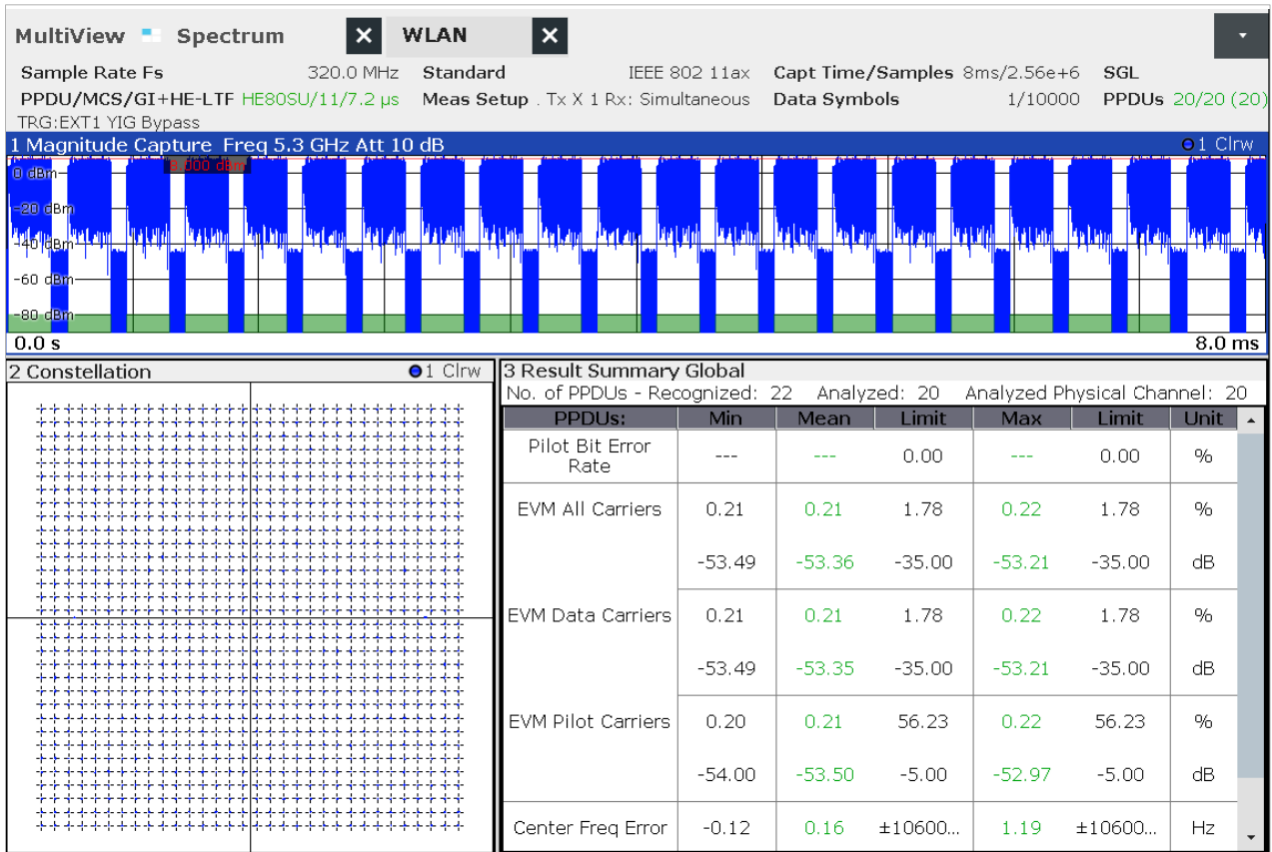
MultiView Spectrum WLAN

Sample Rate Fs 320.0 MHz Standard IEEE 802 11ax Capt Time/Samples 8ms/2.56e+6 SGL
PPDU/MCS/GI+HE-LTF HE80SU/11/7.2 μs Meas Setup . Tx X 1 Rx: Simultaneous Data Symbols 1/10000 PPDUs 20/20 (20)
TRG:EXT1 YIG Bypass

1 Magnitude Capture Freq 5.3 GHz Att 10 dB ●1 Clrw
0.000 dBm
0 dBm
-20 dBm
-40 dBm
-60 dBm
-80 dBm
0.0 s 8.0 ms

2 Constellation ●1 Clrw

3 Result Summary Global
No. of PPDUs - Recognized: 22 Analyzed: 20 Analyzed Physical Channel: 20

| PPDUs: | Min | Mean | Limit | Max | Limit | Unit |
|---|---|---|---|---|---|---|
| Pilot Bit Error Rate | --- | --- | 0.00 | --- | 0.00 | % |
| EVM All Carriers | 0.21 | 0.21 | 1.78 | 0.22 | 1.78 | % |
| | -53.49 | -53.36 | -35.00 | -53.21 | -35.00 | dB |
| EVM Data Carriers | 0.21 | 0.21 | 1.78 | 0.22 | 1.78 | % |
| | -53.49 | -53.35 | -35.00 | -53.21 | -35.00 | dB |
| EVM Pilot Carriers | 0.20 | 0.21 | 56.23 | 0.22 | 56.23 | % |
| | -54.00 | -53.50 | -5.00 | -52.97 | -5.00 | dB |
| Center Freq Error | -0.12 | 0.16 | ±10600... | 1.19 | ±10600... | Hz |